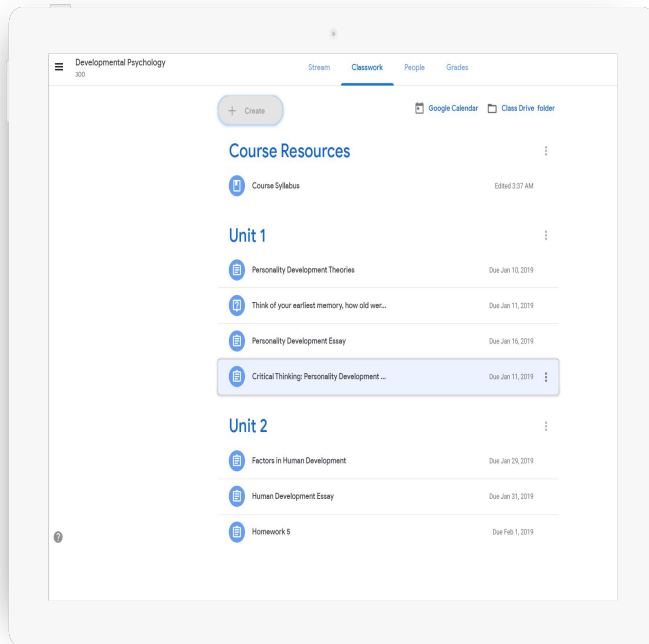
Developmental Psychology
300

Stream Classwork People Grades

+ Create

Google Calendar Class Drive folder

Course Resources

Course Syllabus Edited 3:37 AM

Unit 1

Personality Development Theories Due Jan 10, 2019

Think of your earliest memory, how old wer... Due Jan 11, 2019

Personality Development Essay Due Jan 16, 2019

Critical Thinking: Personality Development ... Due Jan 11, 2019

Unit 2

Factors in Human Development Due Jan 29, 2019

Human Development Essay Due Jan 31, 2019

Homework 5 Due Feb 1, 2019